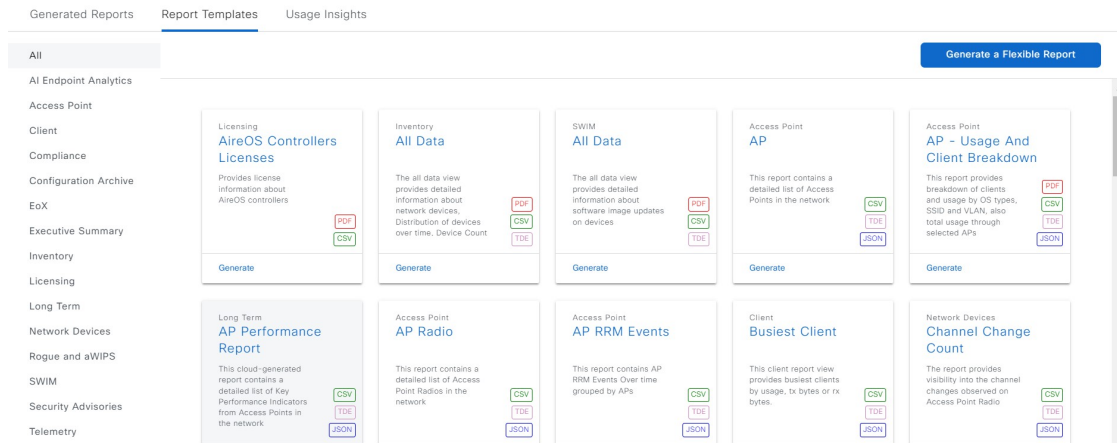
Generated Reports Report Templates Usage Insights

All
AI Endpoint Analytics
Access Point
Client
Compliance
Configuration Archive
EoX
Executive Summary
Inventory
Licensing
Long Term
Network Devices
Rogue and aWIPS
SWIM
Security Advisories
Telemetry

Generate a Flexible Report

Licensing
AireOS Controllers Licenses
Provides license information about AireOS controllers
PDF
CSV
Generate

Inventory
All Data
The all data view provides detailed information about network devices, Distribution of devices over time, Device Count
PDF
CSV
TDE
Generate

SWIM
All Data
The all data view provides detailed information about software image updates on devices
PDF
CSV
TDE
Generate

Access Point
AP
This report contains a detailed list of Access Points in the network
CSV
TDE
JSON
Generate

Access Point
AP - Usage And Client Breakdown
This report provides breakdown of clients and usage by OS types, SSID and VLAN, also total usage through selected APs
PDF
CSV
TDE
JSON
Generate

Long Term
AP Performance Report
This cloud-generated report contains a detailed list of Key Performance Indicators from Access Points in the network
CSV
TDE
JSON

Access Point
AP Radio
This report contains a detailed list of Access Point Radios in the network
CSV
TDE
JSON

Access Point
AP RRM Events
This report contains AP RRM Events Over time grouped by APs
CSV
TDE
JSON

Client
Busiest Client
This client report view provides busiest clients by usage, tx bytes or rx bytes.
CSV
TDE
JSON

Network Devices
Channel Change Count
The report provides visibility into the channel changes observed on Access Point Radio
CSV
TDE
JSON